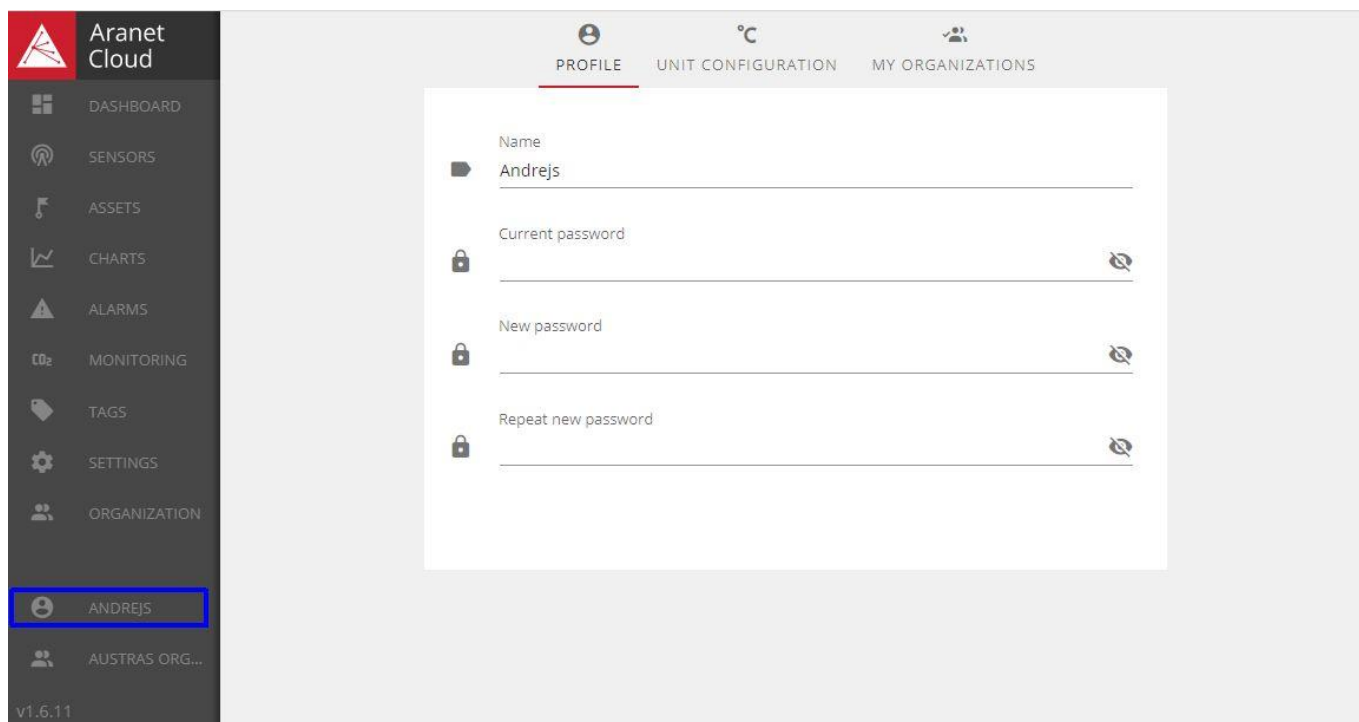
Aranet Cloud

DASHBOARD
SENSORS
ASSETS
CHARTS
ALARMS
$CO_2$ MONITORING
TAGS
SETTINGS
ORGANIZATION

ANDREJS
AUSTRAS ORG...
v1.6.11

°C

PROFILE UNIT CONFIGURATION MY ORGANIZATIONS

Name
Andrejs

Current password

New password

Repeat new password